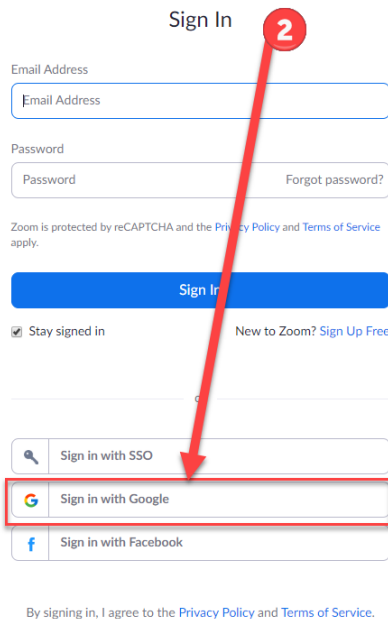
Sign In

2

Email Address

Email Address

Password

Password

Forgot password?

Zoom is protected by reCAPTCHA and the Privacy Policy and Terms of Service apply.

Sign In

Stay signed in

New to Zoom? Sign Up Free

Sign in with SSO

G

Sign in with Google

f

Sign in with Facebook

By signing in, I agree to the Privacy Policy and Terms of Service.